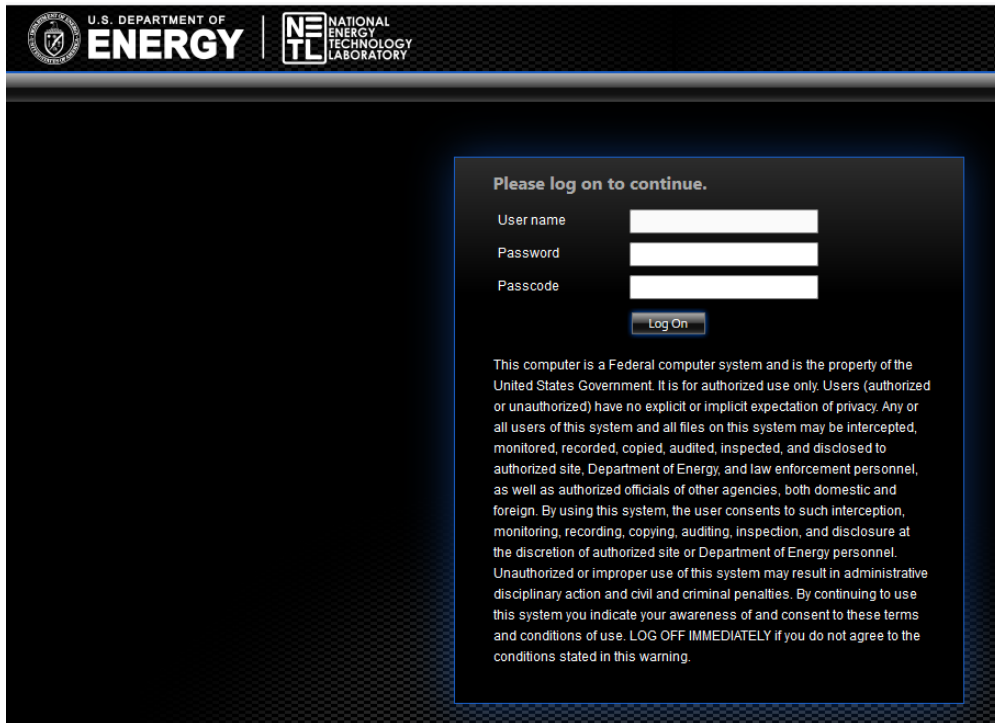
U.S. DEPARTMENT OF ENERGY

NETL NATIONAL ENERGY TECHNOLOGY LABORATORY

Please log on to continue.

User name

Password

Passcode

Log On

This computer is a Federal computer system and is the property of the United States Government. It is for authorized use only. Users (authorized or unauthorized) have no explicit or implicit expectation of privacy. Any or all users of this system and all files on this system may be intercepted, monitored, recorded, copied, audited, inspected, and disclosed to authorized site, Department of Energy, and law enforcement personnel, as well as authorized officials of other agencies, both domestic and foreign. By using this system, the user consents to such interception, monitoring, recording, copying, auditing, inspection, and disclosure at the discretion of authorized site or Department of Energy personnel. Unauthorized or improper use of this system may result in administrative disciplinary action and civil and criminal penalties. By continuing to use this system you indicate your awareness of and consent to these terms and conditions of use. LOG OFF IMMEDIATELY if you do not agree to the conditions stated in this warning.